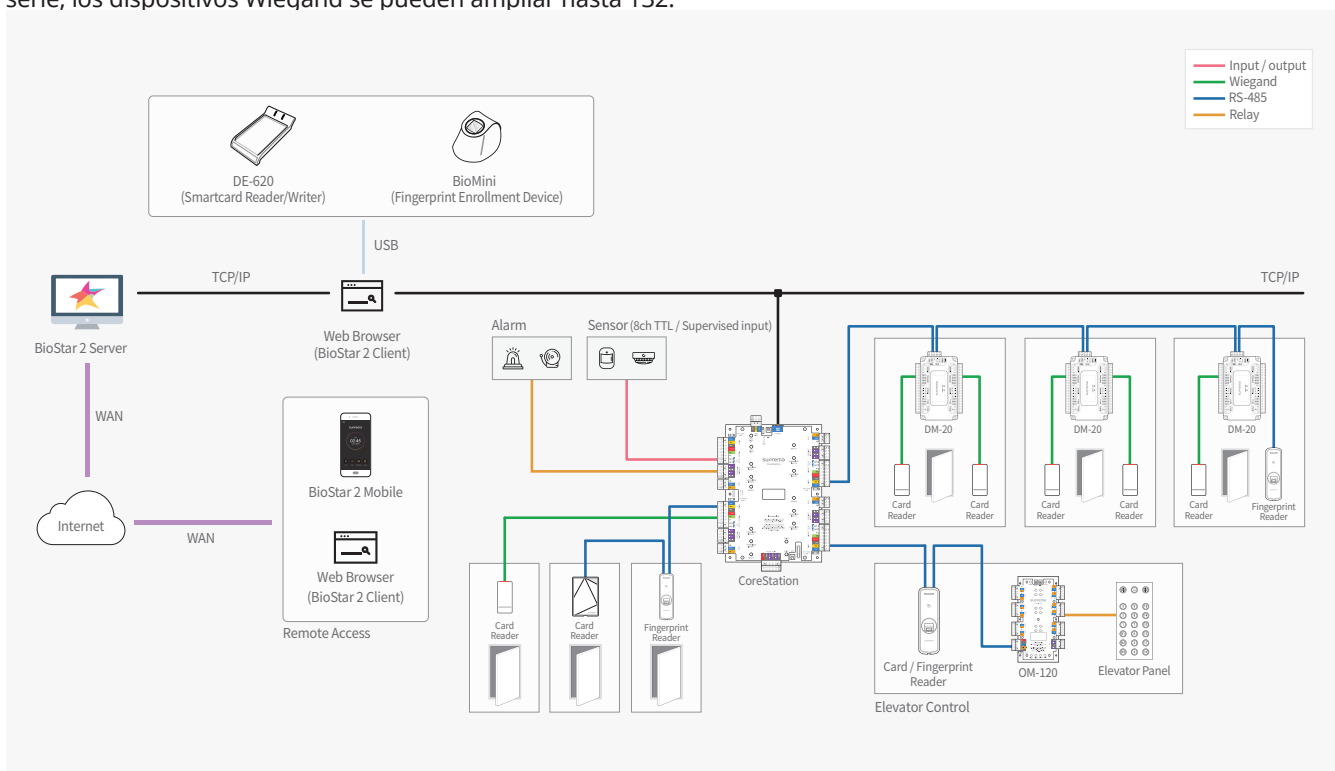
serie, los dispositivos Wiegand se pueden ampliar hasta 132.

Input / output
Wiegand
RS-485
Relay

DE-620
(Smartcard Reader/Writer)

BioMini
(Fingerprint Enrollment Device)

USB

TCP/IP

TCP/IP

BioStar 2 Server

Web Browser
(BioStar 2 Client)

Alarm

Sensor (8ch TTL / Supervised input)

WAN

DM-20

DM-20

DM-20

BioStar 2 Mobile

Internet

WAN

Card Reader

Card Reader

Card Reader

Card Reader

Card Reader

Fingerprint Reader

Web Browser
(BioStar 2 Client)

Remote Access

CoreStation

Card Reader

Card Reader

Fingerprint Reader

Card / Fingerprint Reader

OM-120

Elevator Panel

Elevator Control